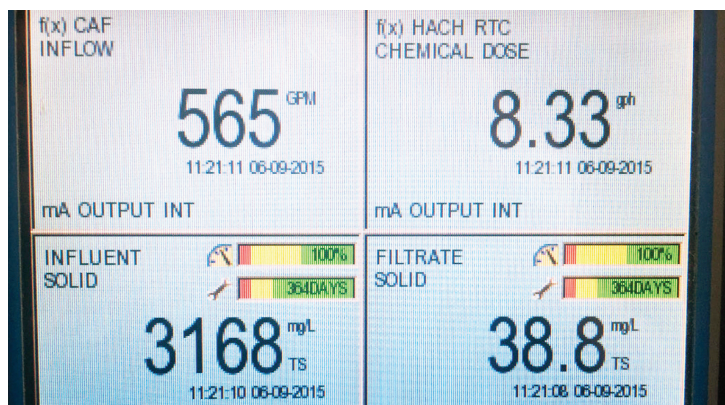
f(x) CAF
INFLOW

565 GPM

11:21:11 06-09-2015

mA OUTPUT INT

f(x) HACH RTC
CHEMICAL DOSE

8.33 gph

11:21:11 06-09-2015

mA OUTPUT INT

INFLUENT
SOLID

100%

364DAYS

3168 mg/L TS

11:21:10 06-09-2015

FILTRATE
SOLID

100%

364DAYS

38.8 mg/L TS

11:21:08 06-09-2015